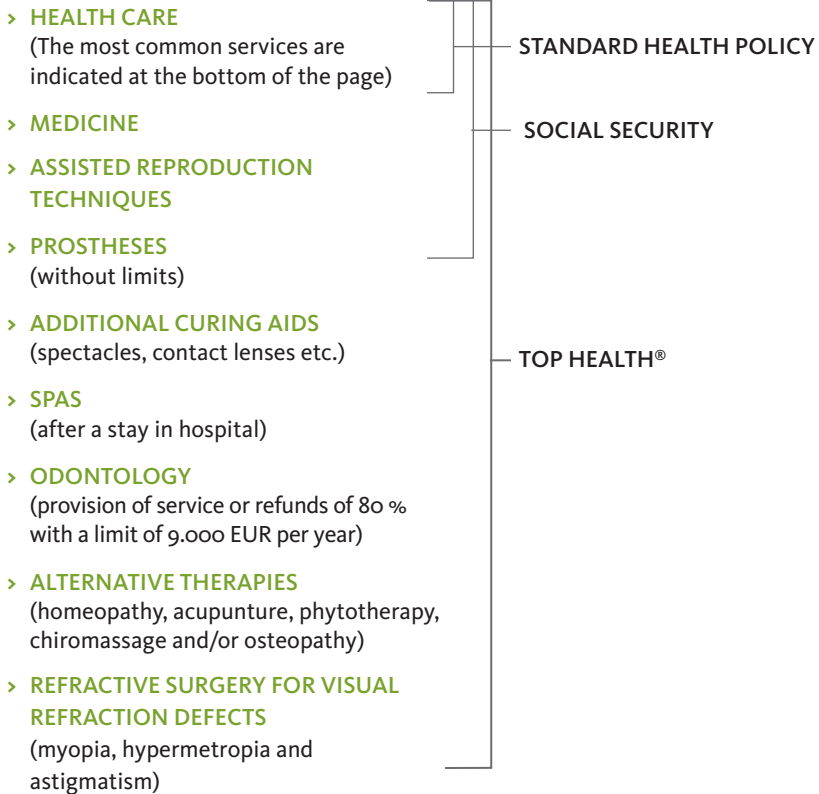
› HEALTH CARE
(The most common services are indicated at the bottom of the page)

› MEDICINE

› ASSISTED REPRODUCTION TECHNIQUES

› PROSTHESES
(without limits)

› ADDITIONAL CURING AIDS
(spectacles, contact lenses etc.)

› SPAS
(after a stay in hospital)

› ODONTOLOGY
(provision of service or refunds of 80 % with a limit of 9.000 EUR per year)

› ALTERNATIVE THERAPIES
(homeopathy, acupunture, phytotherapy, chiromassage and/or osteopathy)

› REFRACTIVE SURGERY FOR VISUAL REFRACTION DEFECTS
(myopia, hypermetropia and astigmatism)

STANDARD HEALTH POLICY

SOCIAL SECURITY

TOP HEALTH®